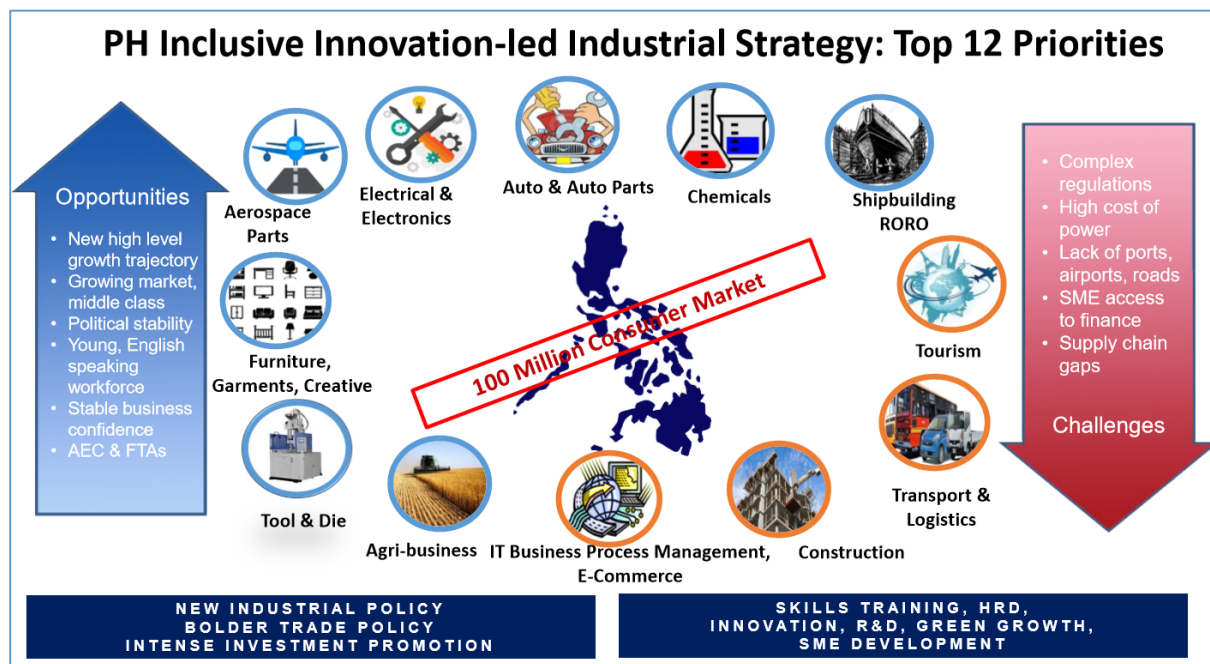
PH Inclusive Innovation-led Industrial Strategy: Top 12 Priorities

Opportunities

- New high level growth trajectory
- Growing market, middle class
- Political stability
- Young, English speaking workforce
- Stable business confidence
- AEC & FTAs

Aerospace Parts

Electrical & Electronics

Auto & Auto Parts

Chemicals

Shipbuilding RORO

Furniture, Garments, Creative

100 Million Consumer Market

Tourism

Tool & Die

Agri-business

IT Business Process Management, E-Commerce

Construction

Transport & Logistics

- Complex regulations
- High cost of power
- Lack of ports, airports, roads
- SME access to finance
- Supply chain gaps

Challenges

NEW INDUSTRIAL POLICY
BOLDER TRADE POLICY
INTENSE INVESTMENT PROMOTION

SKILLS TRAINING, HRD,
INNOVATION, R&D, GREEN GROWTH,
SME DEVELOPMENT